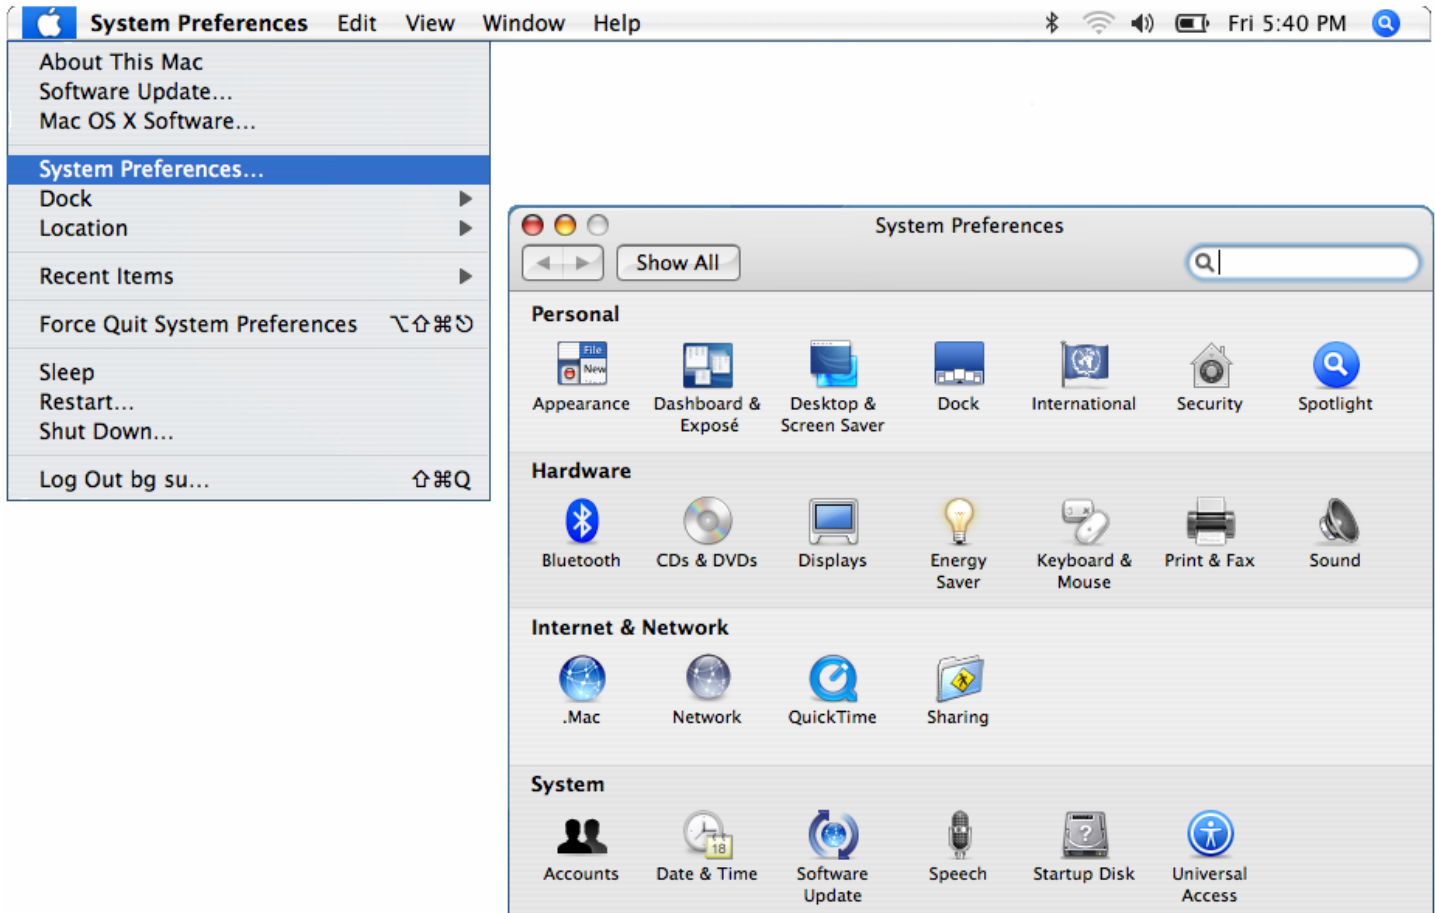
System Preferences Edit View Window Help Fri 5:40 PM

About This Mac
Software Update...
Mac OS X Software...

System Preferences...
Dock
Location

Recent Items

Force Quit System Preferences ⌥⇧⌘⎋

Sleep
Restart...
Shut Down...

Log Out bg su... ⇧⌘Q

System Preferences

Show All

Personal

File
New

Appearance
Dashboard & Exposé
Desktop & Screen Saver
Dock
International
Security
Spotlight

Hardware

Bluetooth
CDs & DVDs
Displays
Energy Saver
Keyboard & Mouse
Print & Fax
Sound

Internet & Network

.Mac
Network
QuickTime
Sharing

System

18

Accounts
Date & Time
Software Update
Speech
Startup Disk
Universal Access